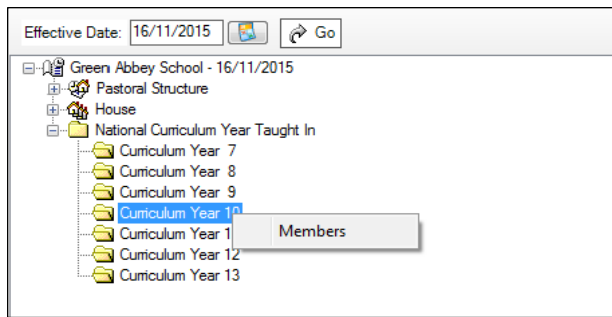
Effective Date: 16/11/2015
Go

Green Abbey School - 16/11/2015
Pastoral Structure
House
National Curriculum Year Taught In
Curriculum Year 7
Curriculum Year 8
Curriculum Year 9
Curriculum Year 10
Curriculum Year 1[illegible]
Curriculum Year 12
Curriculum Year 13

Members